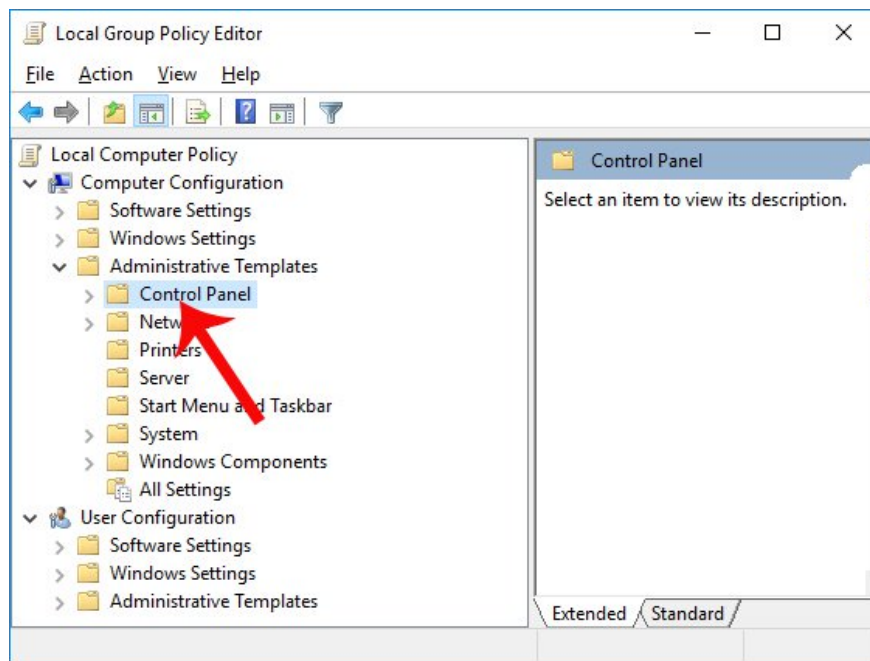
Local Group Policy Editor

File Action View Help

Local Computer Policy
Computer Configuration
Software Settings
Windows Settings
Administrative Templates
Control Panel
Netw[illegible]
Printers
Server
Start Menu a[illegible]d Taskbar
System
Windows Components
All Settings
User Configuration
Software Settings
Windows Settings
Administrative Templates

Control Panel

Select an item to view its description.

Extended Standard